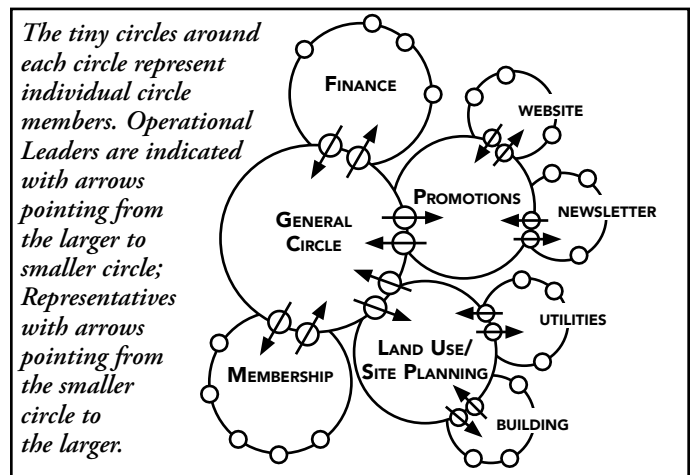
The tiny circles around each circle represent individual circle members. Operational Leaders are indicated with arrows pointing from the larger to smaller circle; Representatives with arrows pointing from the smaller circle to the larger.

FINANCE

WEBSITE

PROMOTIONS

GENERAL CIRCLE

NEWSLETTER

UTILITIES

LAND USE/ SITE PLANNING

MEMBERSHIP

BUILDING